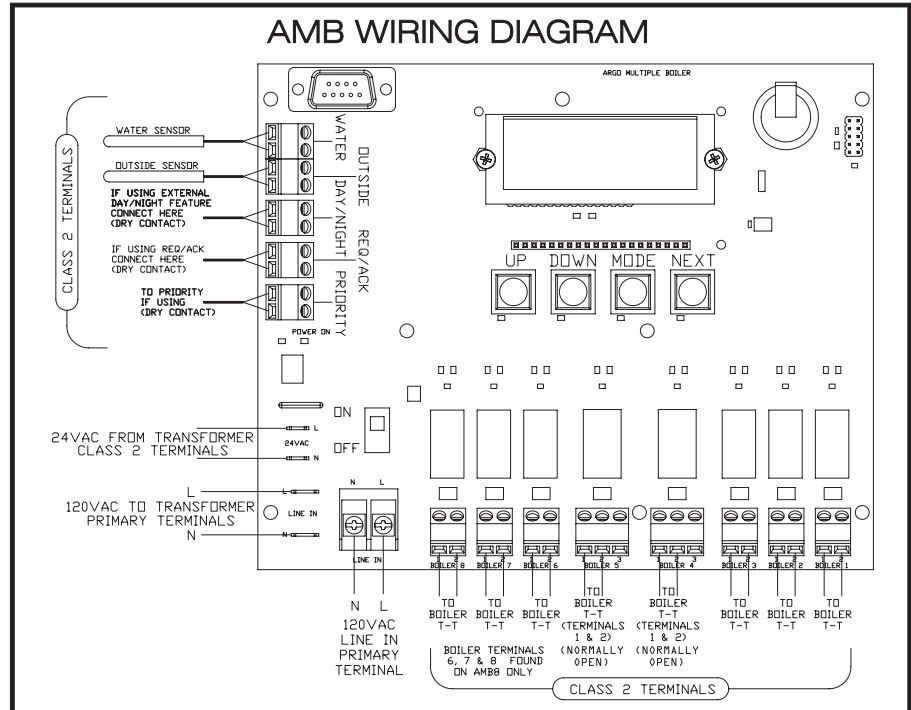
AMB WIRING DIAGRAM

ARGO MULTIPLE BOILER

CLASS 2 TERMINALS

WATER SENSOR

OUTSIDE SENSOR

IF USING EXTERNAL DAY/NIGHT FEATURE CONNECT HERE (DRY CONTACT)

IF USING REQ/ACK CONNECT HERE (DRY CONTACT)

TO PRIORITY IF USING (DRY CONTACT)

WATER

OUTSIDE

DAY/NIGHT

REQ/ACK

PRIORITY

POWER ON

UP DOWN MODE NEXT

ON

OFF

24VAC FROM TRANSFORMER CLASS 2 TERMINALS

24VAC

L

N

L

120VAC TO TRANSFORMER PRIMARY TERMINALS

N

LINE IN

N L

LINE IN

N L

120VAC LINE IN PRIMARY TERMINAL

BOILER 8 BOILER 7 BOILER 6 BOILER 5 BOILER 4 BOILER 3 BOILER 2 BOILER 1

TO BOILER T-T

TO BOILER T-T

TO BOILER T-T

TO BOILER T-T (TERMINALS 1 & 2) (NORMALLY OPEN)

TO BOILER T-T (TERMINALS 1 & 2) (NORMALLY OPEN)

TO BOILER T-T

TO BOILER T-T

TO BOILER T-T

BOILER TERMINALS 6, 7 & 8 FOUND ON AMB8 ONLY

CLASS 2 TERMINALS